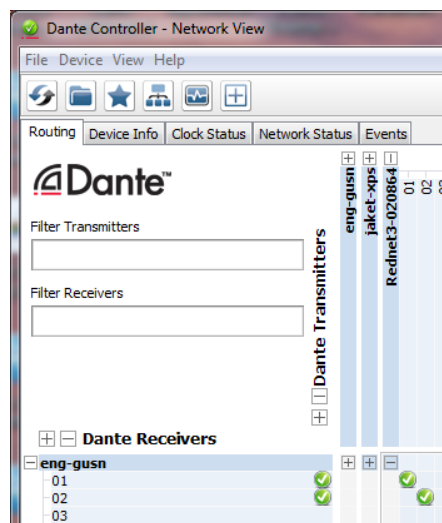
Dante Controller - Network View

File Device View Help

Routing
Device Info
Clock Status
Network Status
Events

Dante™

Filter Transmitters

Filter Receivers

Dante Transmitters

eng-gusn
jaket-xps
Rednet3-020864
01
02

Dante Receivers

eng-gusn
01
02
03